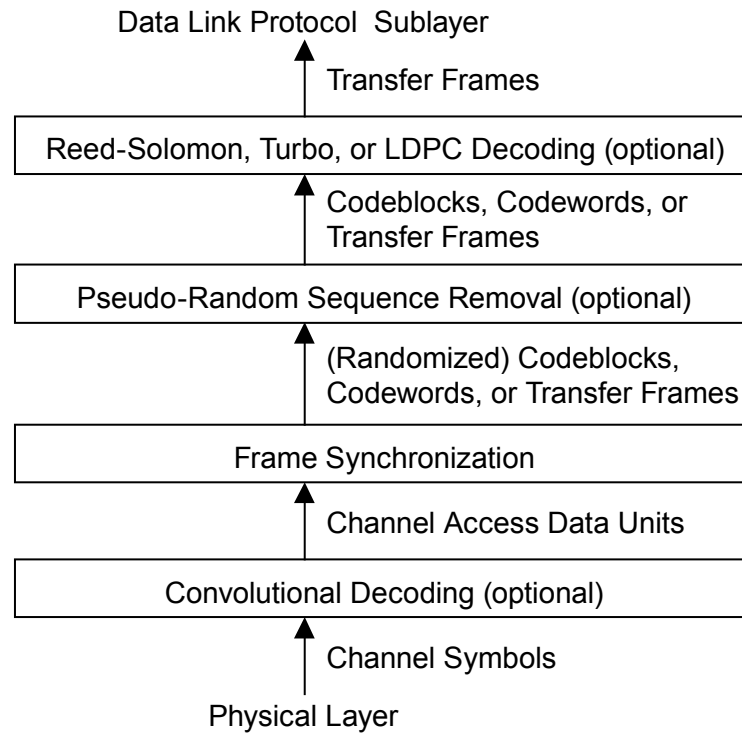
Data Link Protocol Sublayer

Transfer Frames

Reed-Solomon, Turbo, or LDPC Decoding (optional)

Codeblocks, Codewords, or Transfer Frames

Pseudo-Random Sequence Removal (optional)

(Randomized) Codeblocks, Codewords, or Transfer Frames

Frame Synchronization

Channel Access Data Units

Convolutional Decoding (optional)

Channel Symbols

Physical Layer